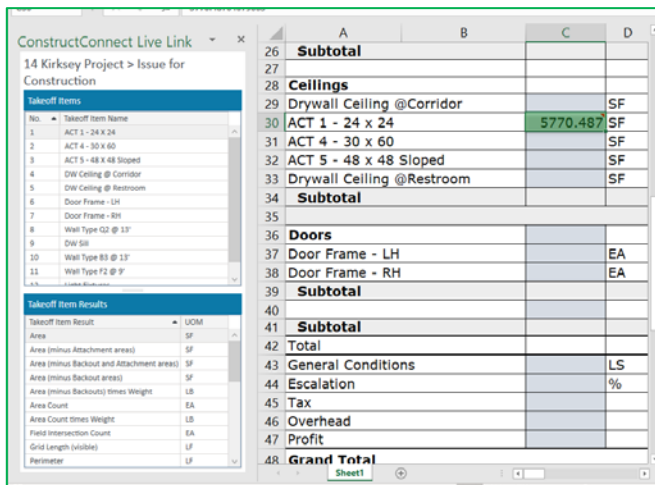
ConstructConnect Live Link

14 Kirksey Project > Issue for Construction

Takeoff Items

| No. | Takeoff Item Name |
|---|---|
| 1 | ACT 1 - 24 X 24 |
| 2 | ACT 4 - 30 X 60 |
| 3 | ACT 5 - 48 X 48 Sloped |
| 4 | DW Ceiling @ Corridor |
| 5 | DW Ceiling @ Restroom |
| 6 | Door Frame - LH |
| 7 | Door Frame - RH |
| 8 | Wall Type Q2 @ 13' |
| 9 | DW Sill |
| 10 | Wall Type B3 @ 13' |
| 11 | Wall Type F2 @ 9' |

Takeoff Item Results

| Takeoff Item Result | UOM |
|---|---|
| Area | SF |
| Area (minus Attachment areas) | SF |
| Area (minus Backout and Attachment areas) | SF |
| Area (minus Backout areas) | SF |
| Area (minus Backouts) times Weight | LB |
| Area Count | EA |
| Area Count times Weight | LB |
| Field Intersection Count | EA |
| Grid Length (visible) | LF |
| Perimeter | LF |

| | A | B | C | D |
|---|---|---|---|---|
| 26 | Subtotal | | | |
| 27 | | | | |
| 28 | Ceilings | | | |
| 29 | Drywall Ceiling @Corridor | | | SF |
| 30 | ACT 1 - 24 x 24 | | 5770.487 | SF |
| 31 | ACT 4 - 30 x 60 | | | SF |
| 32 | ACT 5 - 48 x 48 Sloped | | | SF |
| 33 | Drywall Ceiling @Restroom | | | SF |
| 34 | Subtotal | | | |
| 35 | | | | |
| 36 | Doors | | | |
| 37 | Door Frame - LH | | | EA |
| 38 | Door Frame - RH | | | EA |
| 39 | Subtotal | | | |
| 40 | | | | |
| 41 | Subtotal | | | |
| 42 | Total | | | |
| 43 | General Conditions | | | LS |
| 44 | Escalation | | | % |
| 45 | Tax | | | |
| 46 | Overhead | | | |
| 47 | Profit | | | |
| 48 | Grand Total | | | |

Sheet1